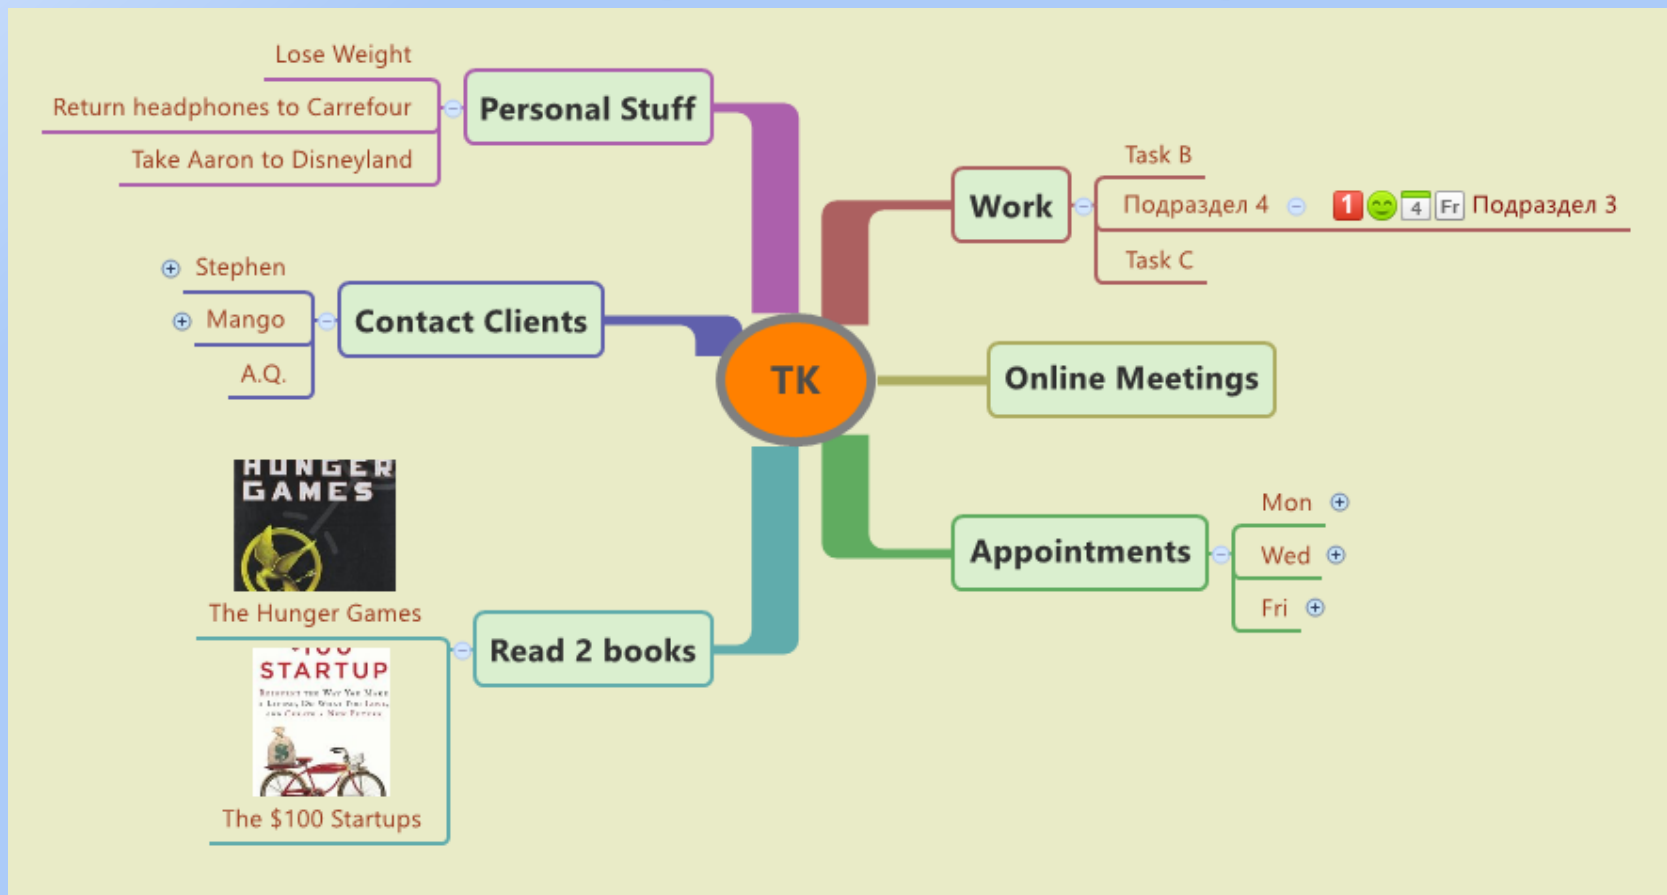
TK

Personal Stuff
Lose Weight
Return headphones to Carrefour
Take Aaron to Disneyland

Contact Clients
Stephen
Mango
A.Q.

Read 2 books
HUNGER GAMES
The Hunger Games
$100 STARTUP
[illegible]
The $100 Startups

Work
Task B
Подраздел 4
1 4 Fr Подраздел 3
Task C

Online Meetings

Appointments
Mon
Wed
Fri